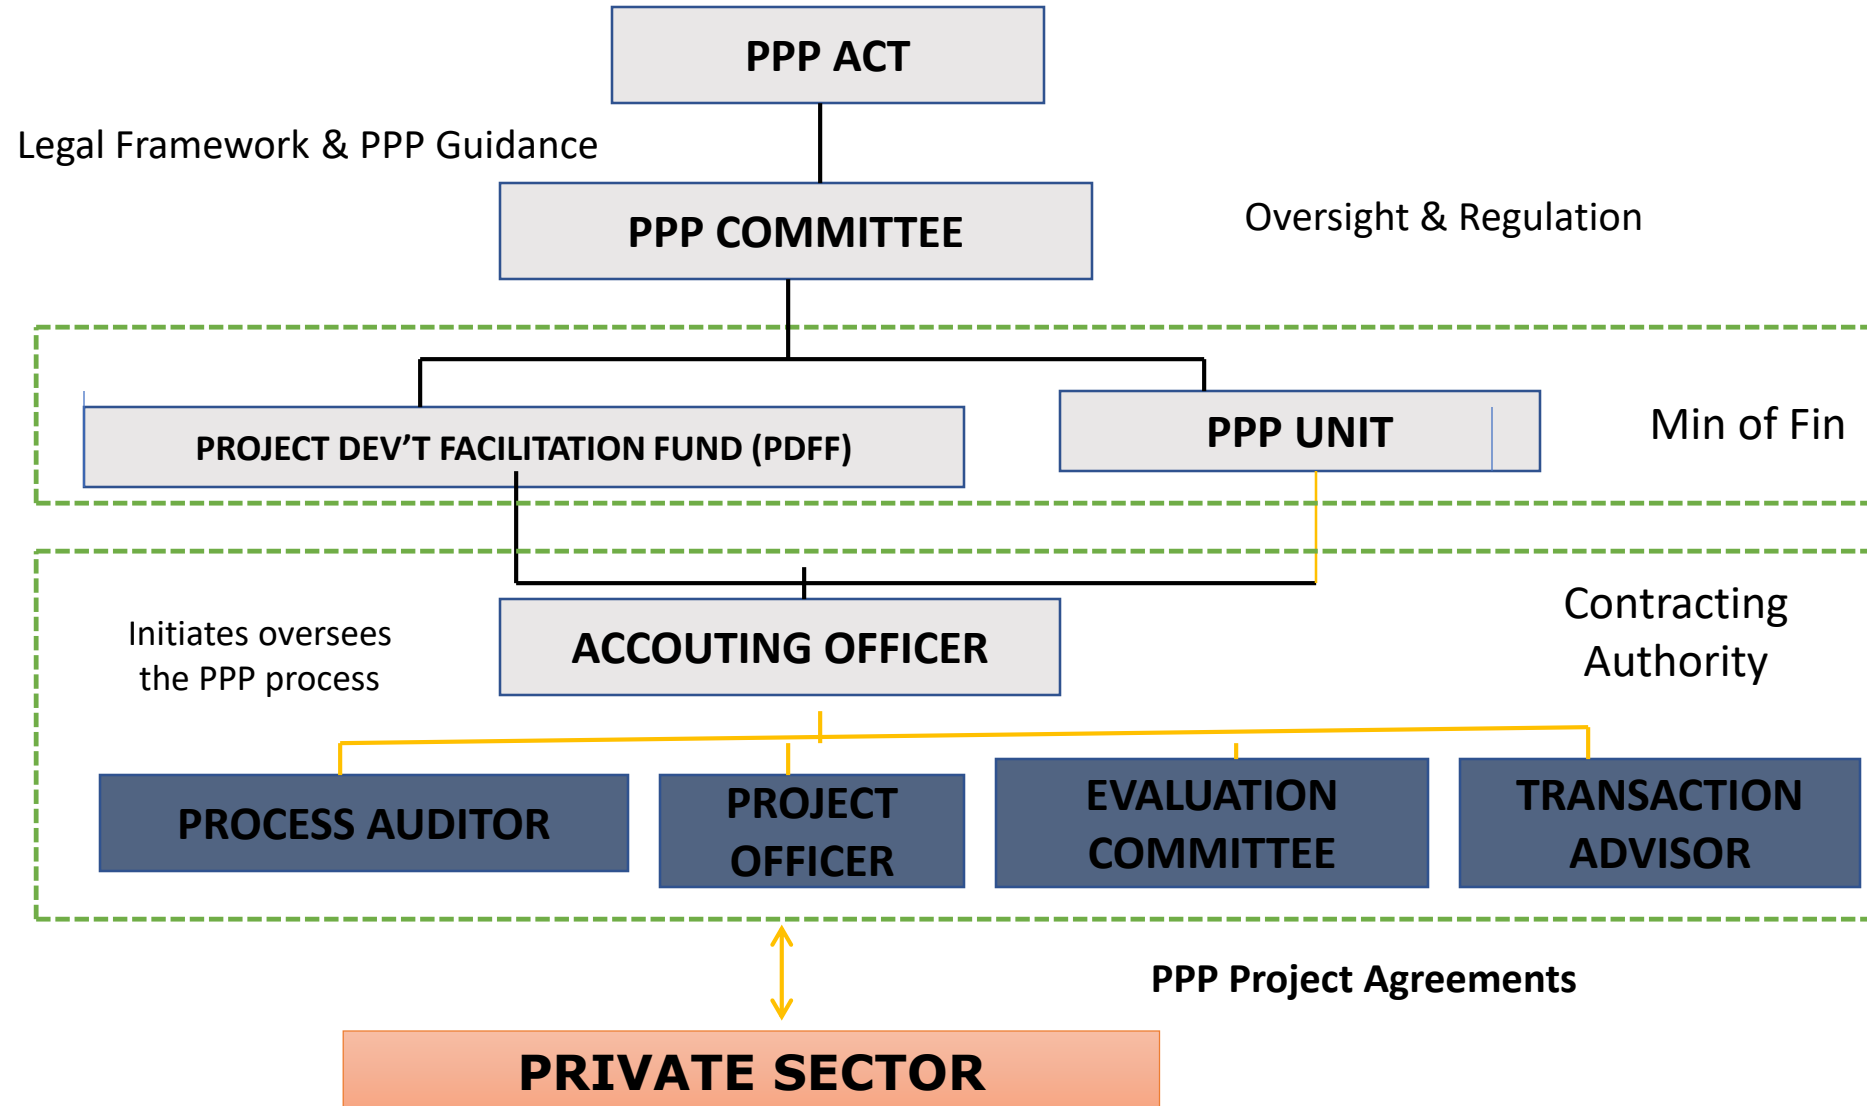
PPP ACT

Legal Framework & PPP Guidance

PPP COMMITTEE

Oversight & Regulation

PROJECT DEV'T FACILITATION FUND (PDFF)

PPP UNIT

Min of Fin

Initiates oversees the PPP process

ACCOUTING OFFICER

Contracting Authority

PROCESS AUDITOR

PROJECT OFFICER

EVALUATION COMMITTEE

TRANSACTION ADVISOR

PPP Project Agreements

PRIVATE SECTOR